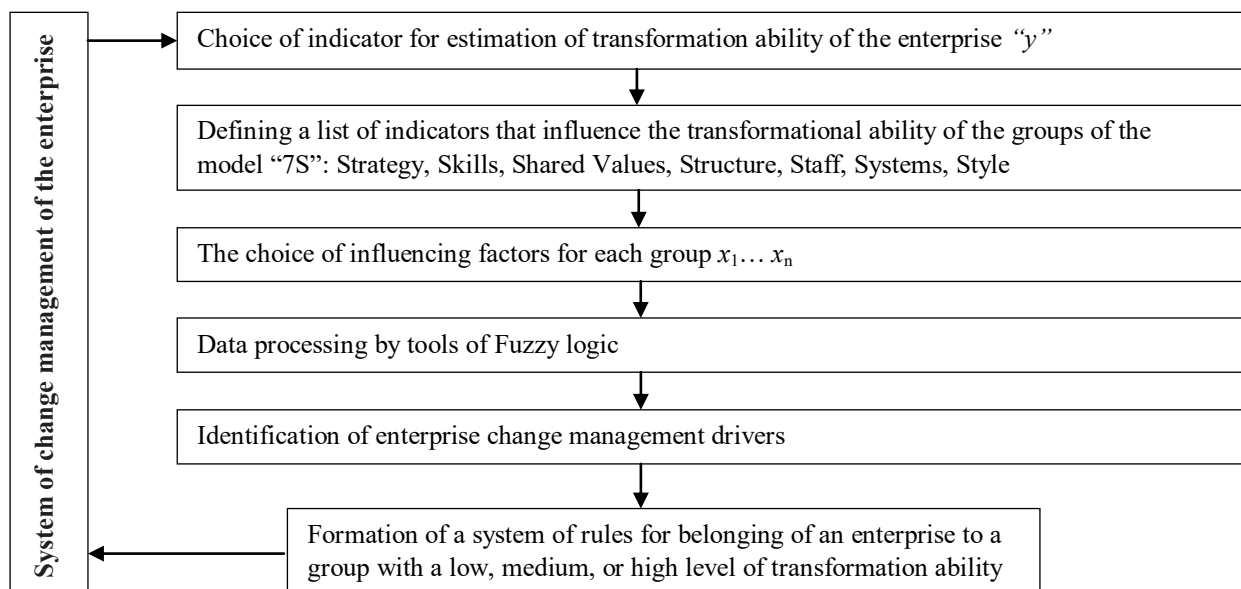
System of change management of the enterprise

Choice of indicator for estimation of transformation ability of the enterprise *"y"*

Defining a list of indicators that influence the transformational ability of the groups of the model "7S": Strategy, Skills, Shared Values, Structure, Staff, Systems, Style

The choice of influencing factors for each group $x_1 \dots x_n$

Data processing by tools of Fuzzy logic

Identification of enterprise change management drivers

Formation of a system of rules for belonging of an enterprise to a group with a low, medium, or high level of transformation ability